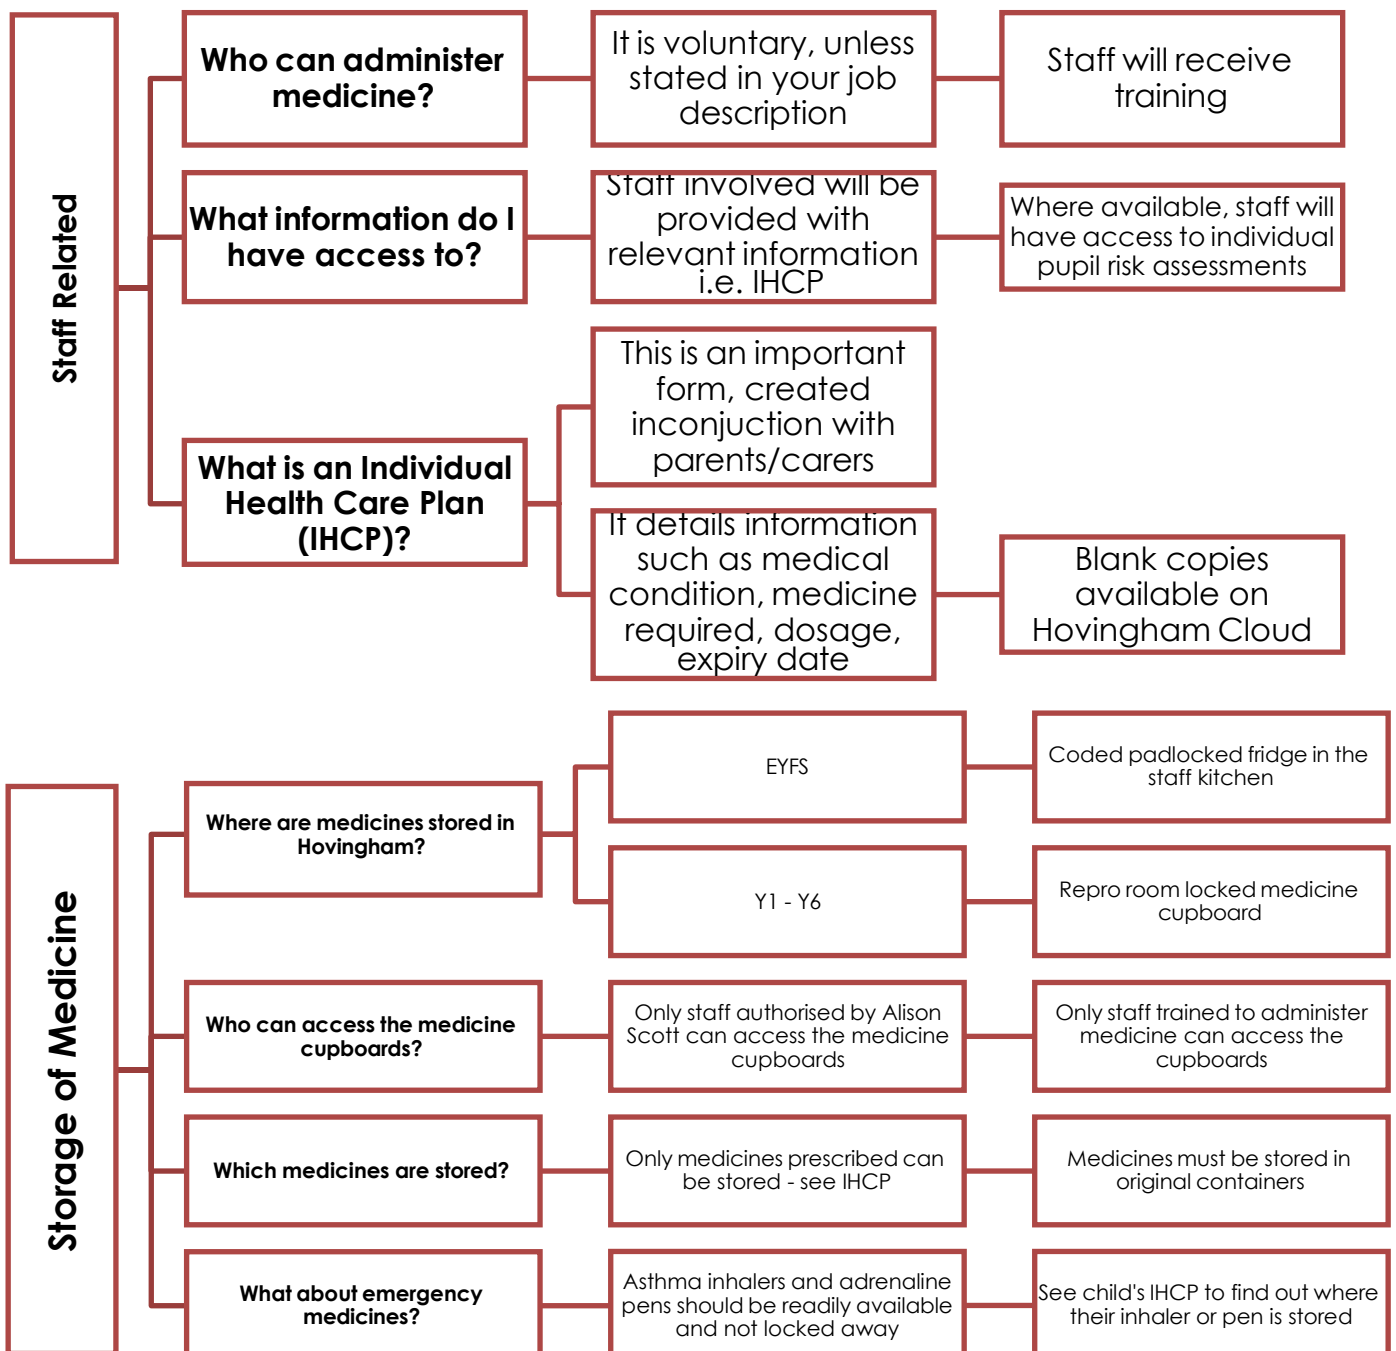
Staff Related

Who can administer medicine?

It is voluntary, unless stated in your job description

Staff will receive training

What information do I have access to?

Staff involved will be provided with relevant information i.e. IHCP

Where available, staff will have access to individual pupil risk assessments

What is an Individual Health Care Plan (IHCP)?

This is an important form, created inconjunction with parents/carers

It details information such as medical condition, medicine required, dosage, expiry date

Blank copies available on Hovingham Cloud

Storage of Medicine

Where are medicines stored in Hovingham?

EYFS

Coded padlocked fridge in the staff kitchen

Y1 - Y6

Repro room locked medicine cupboard

Who can access the medicine cupboards?

Only staff authorised by Alison Scott can access the medicine cupboards

Only staff trained to administer medicine can access the cupboards

Which medicines are stored?

Only medicines prescribed can be stored - see IHCP

Medicines must be stored in original containers

What about emergency medicines?

Asthma inhalers and adrenaline pens should be readily available and not locked away

See child's IHCP to find out where their inhaler or pen is stored